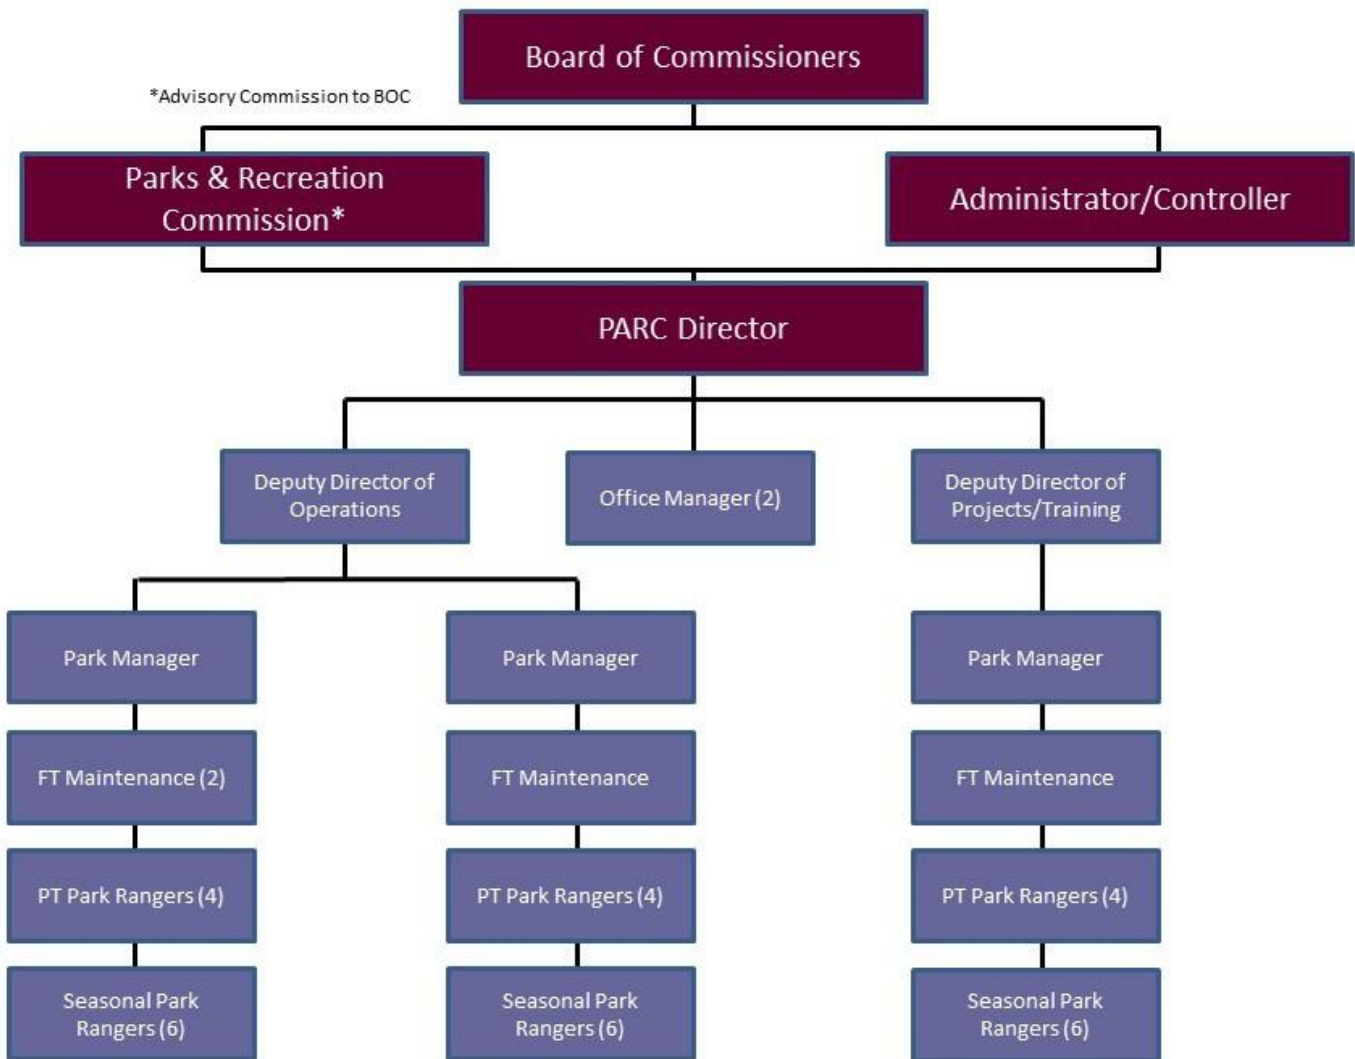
Board of Commissioners

*Advisory Commission to BOC

Parks & Recreation Commission*

Administrator/Controller

PARC Director

Deputy Director of Operations

Office Manager (2)

Deputy Director of Projects/Training

Park Manager

FT Maintenance (2)

PT Park Rangers (4)

Seasonal Park Rangers (6)

Park Manager

FT Maintenance

PT Park Rangers (4)

Seasonal Park Rangers (6)

Park Manager

FT Maintenance

PT Park Rangers (4)

Seasonal Park Rangers (6)